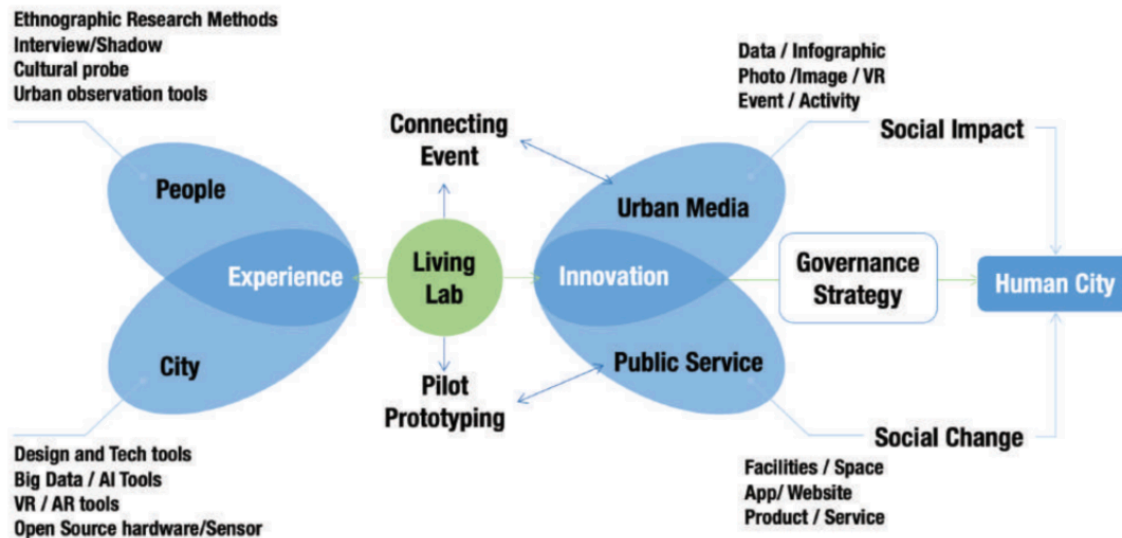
Ethnographic Research Methods
Interview/Shadow
Cultural probe
Urban observation tools

People

Experience

City

Design and Tech tools
Big Data / AI Tools
VR / AR tools
Open Source hardware/Sensor

Connecting Event

Living Lab

Pilot Prototyping

Data / Infographic
Photo /Image / VR
Event / Activity

Urban Media

Innovation

Public Service

Social Impact

Governance Strategy

Human City

Social Change

Facilities / Space
App/ Website
Product / Service